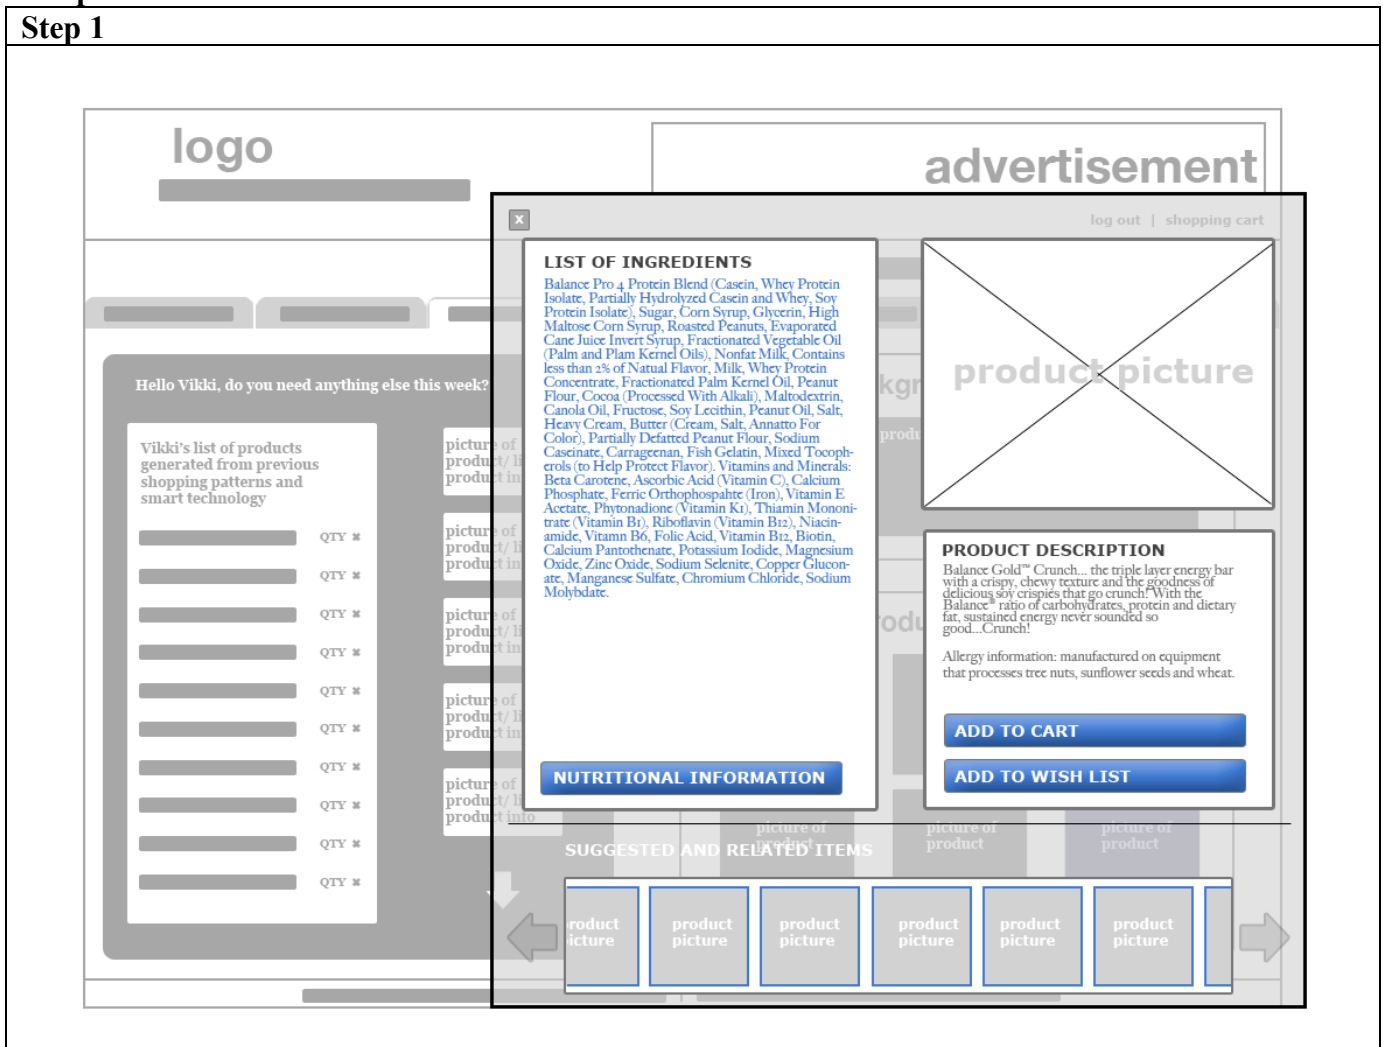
Step 1

logo

advertisement

x

log out | shopping cart

Hello Vikki, do you need anything else this week?

Vikki's list of products generated from previous shopping patterns and smart technology

QTY
QTY
QTY
QTY
QTY
QTY
QTY
QTY
QTY
QTY

picture of product/ product info
picture of product/ product info
picture of product/ product info
picture of product/ product info
picture of product/ product info

LIST OF INGREDIENTS

Balance Pro 4 Protein Blend (Casein, Whey Protein Isolate, Partially Hydrolyzed Casein and Whey, Soy Protein Isolate), Sugar, Corn Syrup, Glycerin, High Maltose Corn Syrup, Roasted Peanuts, Evaporated Cane Juice Invert Syrup, Fractionated Vegetable Oil (Palm and Plam Kernel Oils), Nonfat Milk, Contains less than 2% of Natural Flavor, Milk, Whey Protein Concentrate, Fractionated Palm Kernel Oil, Peanut Flour, Cocoa (Processed With Alkali), Maltodextrin, Canola Oil, Fructose, Soy Lecithin, Peanut Oil, Salt, Heavy Cream, Butter (Cream, Salt, Annatto For Color), Partially Defatted Peanut Flour, Sodium Caseinate, Carrageenan, Fish Gelatin, Mixed Tocopherols (to Help Protect Flavor). Vitamins and Minerals: Beta Carotene, Ascorbic Acid (Vitamin C), Calcium Phosphate, Ferric Orthophosphahte (Iron), Vitamin E Acetate, Phytonadione (Vitamin K1), Thiamin Mononitrate (Vitamin B1), Riboflavin (Vitamin B12), Niacinamide, Vitamin B6, Folic Acid, Vitamin B12, Biotin, Calcium Pantothenate, Potassium Iodide, Magnesium Oxide, Zinc Oxide, Sodium Selenite, Copper Gluconate, Manganese Sulfate, Chromium Chloride, Sodium Molybdate.

NUTRITIONAL INFORMATION

product picture

PRODUCT DESCRIPTION

Balance Gold™ Crunch... the triple layer energy bar with a crispy, chewy texture and the goodness of delicious soy crispies that go crunch! With the Balance® ratio of carbohydrates, protein and dietary fat, sustained energy never sounded so good...Crunch!

Allergy information: manufactured on equipment that processes tree nuts, sunflower seeds and wheat.

ADD TO CART

ADD TO WISH LIST

picture of product
picture of product
picture of product

SUGGESTED AND RELATED ITEMS

roduct icture
product picture
product picture
product picture
product picture
product picture